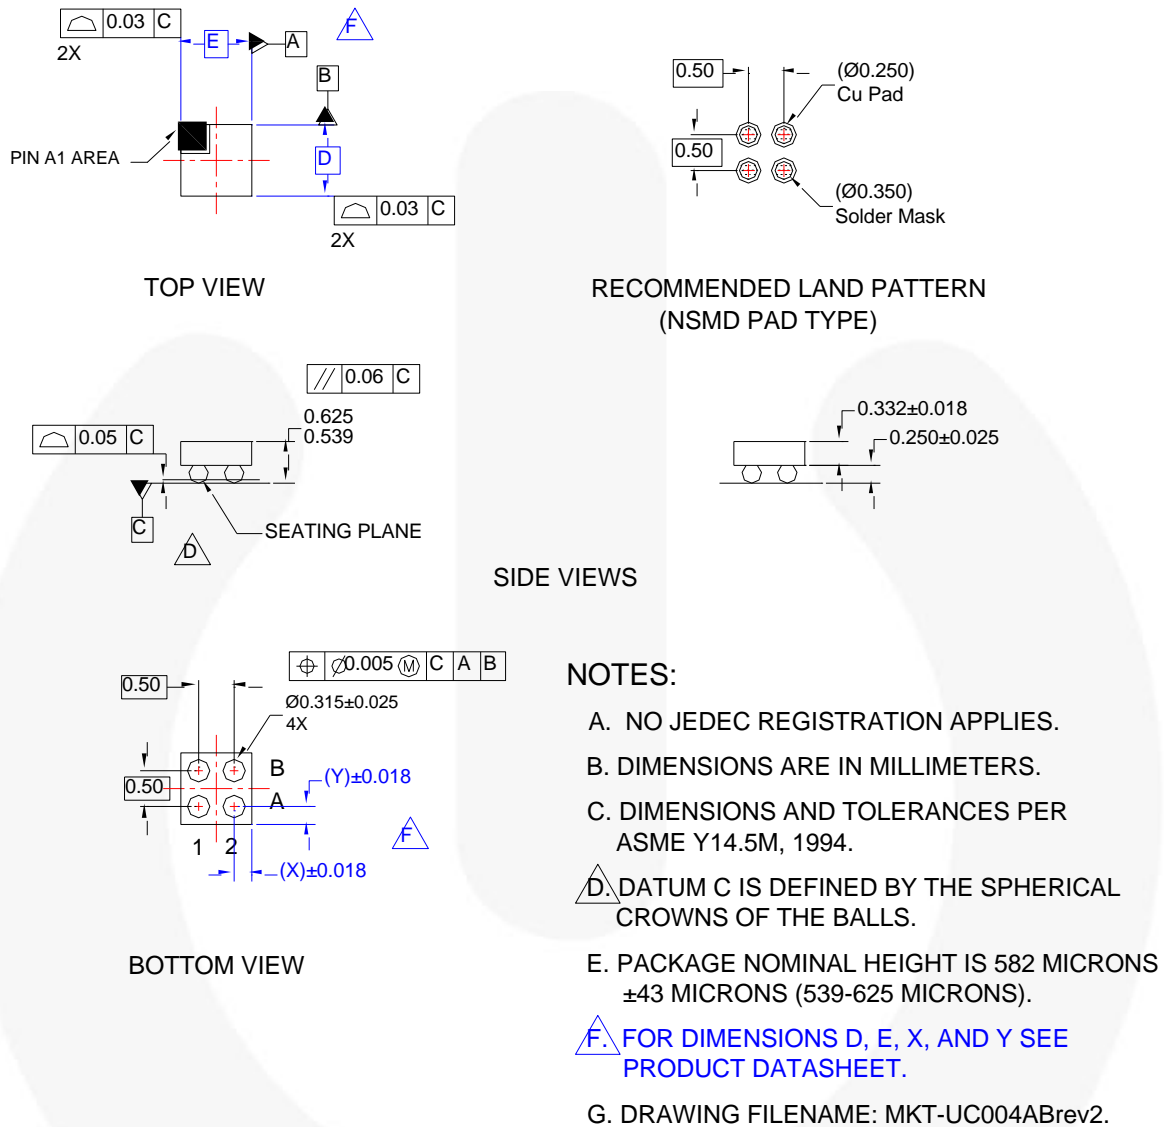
0.03 C
2X
E
A
F
B
PIN A1 AREA
D
0.03 C
2X

TOP VIEW

0.50
(Ø0.250)
Cu Pad
0.50
(Ø0.350)
Solder Mask

RECOMMENDED LAND PATTERN
(NSMD PAD TYPE)

0.06 C
0.625
0.539
0.05 C
C
SEATING PLANE
D

0.332±0.018
0.250±0.025

SIDE VIEWS

Ø0.005 M C A B
0.50
Ø0.315±0.025
4X
0.50
B
A
(Y)±0.018
F
1 2
(X)±0.018

BOTTOM VIEW

NOTES:

A. NO JEDEC REGISTRATION APPLIES.

B. DIMENSIONS ARE IN MILLIMETERS.

C. DIMENSIONS AND TOLERANCES PER ASME Y14.5M, 1994.

D. DATUM C IS DEFINED BY THE SPHERICAL CROWNS OF THE BALLS.

E. PACKAGE NOMINAL HEIGHT IS 582 MICRONS ±43 MICRONS (539-625 MICRONS).

F. FOR DIMENSIONS D, E, X, AND Y SEE PRODUCT DATASHEET.

G. DRAWING FILENAME: MKT-UC004ABrev2.